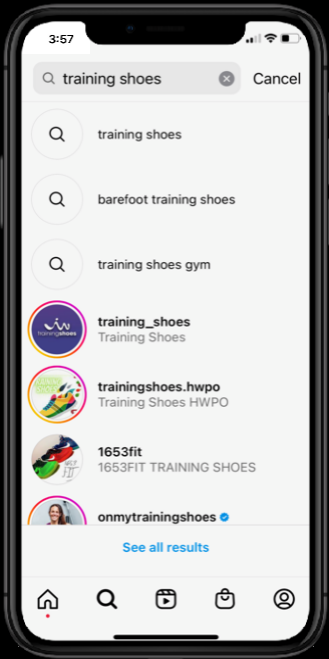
3:57

training shoes

Cancel

training shoes

barefoot training shoes

training shoes gym

trainingshoes

training_shoes
Training Shoes

trainingshoes.hwpo
Training Shoes HWPO

1653fit
1653FIT TRAINING SHOES

onmytrainingshoes

See all results